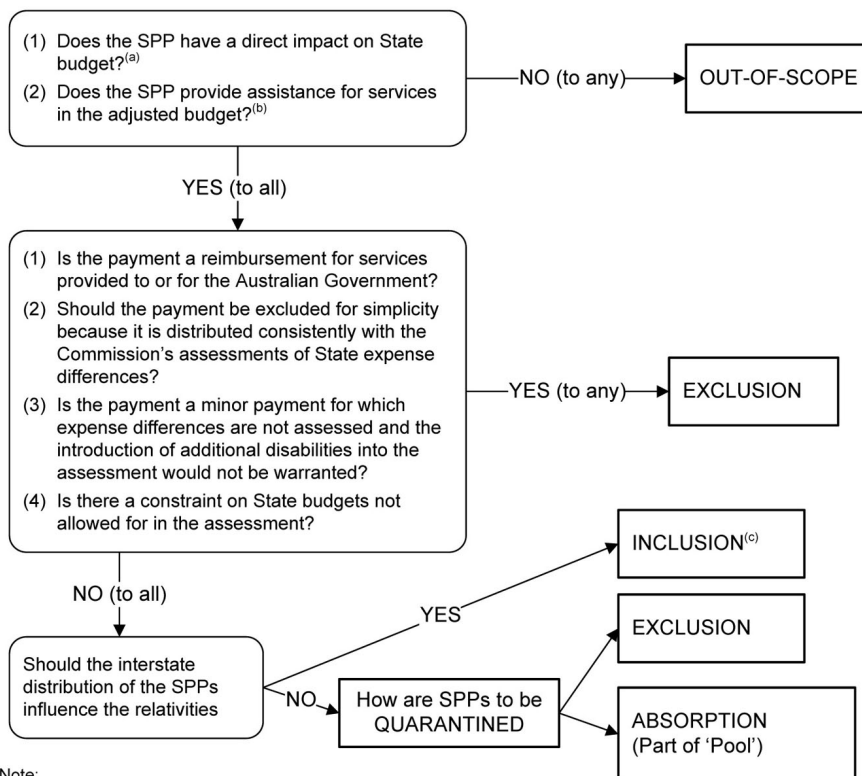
(1) Does the SPP have a direct impact on State budget?$^{(a)}$

(2) Does the SPP provide assistance for services in the adjusted budget?$^{(b)}$

NO (to any)

OUT-OF-SCOPE

YES (to all)

(1) Is the payment a reimbursement for services provided to or for the Australian Government?

(2) Should the payment be excluded for simplicity because it is distributed consistently with the Commission's assessments of State expense differences?

(3) Is the payment a minor payment for which expense differences are not assessed and the introduction of additional disabilities into the assessment would not be warranted?

(4) Is there a constraint on State budgets not allowed for in the assessment?

YES (to any)

EXCLUSION

NO (to all)

Should the interstate distribution of the SPPs influence the relativities

YES

INCLUSION$^{(c)}$

NO

How are SPPs to be QUARANTINED

EXCLUSION

ABSORPTION (Part of 'Pool')

Note: